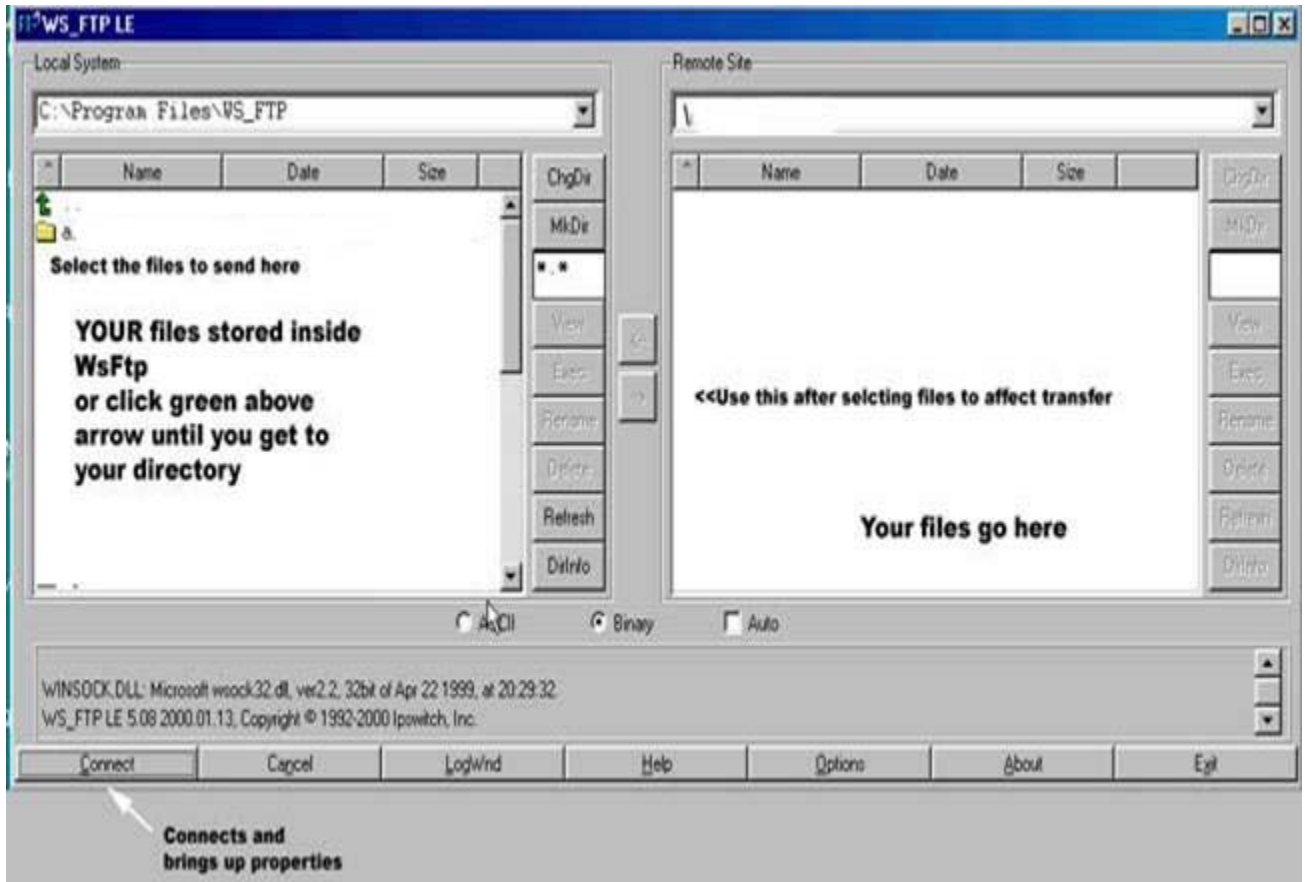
WS_FTP LE

Local System

C:\Program Files\WS_FTP

| ^ | Name | Date | Size |
|---|---|---|---|

..
a.

Select the files to send here

YOUR files stored inside WsFtp
or click green above arrow until you get to your directory

ChgDir
MkDir
*.*
View
Exec
Rename
Delete
Refresh
DirInfo

<-
->

Remote Site

\

| ^ | Name | Date | Size |
|---|---|---|---|

<<Use this after selcting files to affect transfer

Your files go here

ChgDir
MkDir
View
Exec
Rename
Delete
Refresh
DirInfo

ASCII
Binary
Auto

WINSOCK.DLL: Microsoft wsock32.dll, ver2.2, 32bit of Apr 22 1999, at 20:29:32.
WS_FTP LE 5.08 2000.01.13, Copyright © 1992-2000 Ipswitch, Inc.

Connect
Cancel
LogWnd
Help
Options
About
Exit

Connects and brings up properties